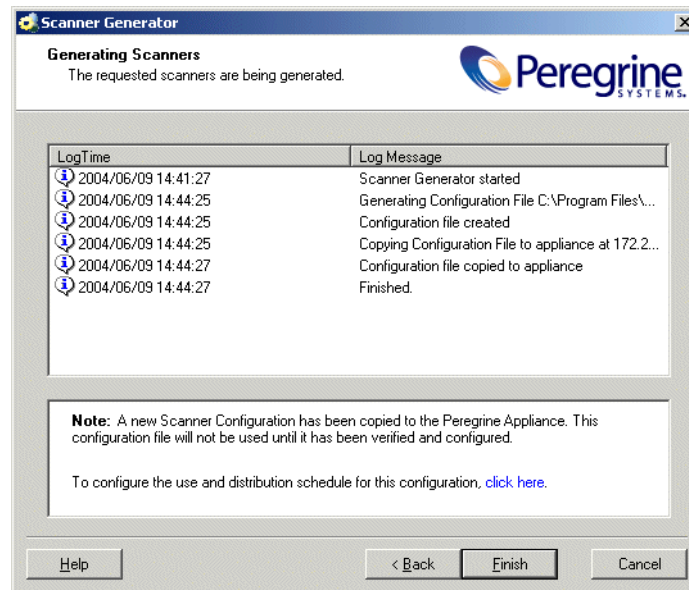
Scanner Generator

Generating Scanners
The requested scanners are being generated.

Peregrine SYSTEMS.

| LogTime | Log Message |
|---|---|
| 2004/06/09 14:41:27 | Scanner Generator started |
| 2004/06/09 14:44:25 | Generating Configuration File C:\Program Files\... |
| 2004/06/09 14:44:25 | Configuration file created |
| 2004/06/09 14:44:25 | Copying Configuration File to appliance at 172.2... |
| 2004/06/09 14:44:27 | Configuration file copied to appliance |
| 2004/06/09 14:44:27 | Finished. |

Note: A new Scanner Configuration has been copied to the Peregrine Appliance. This configuration file will not be used until it has been verified and configured.

To configure the use and distribution schedule for this configuration, click here.

Help

< Back

Finish

Cancel